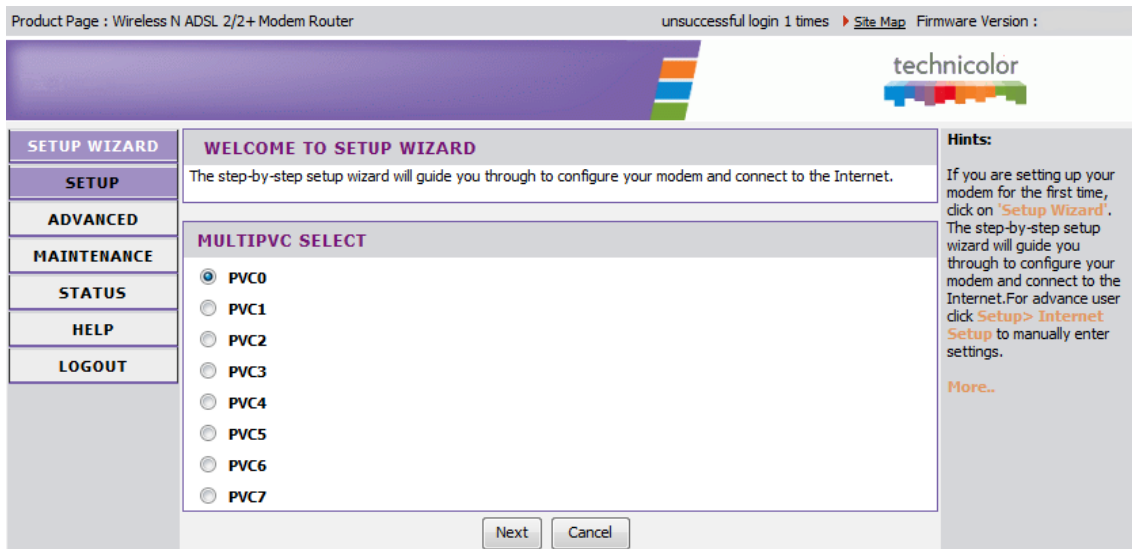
Product Page : Wireless N ADSL 2/2+ Modem Router

unsuccessful login 1 times Site Map Firmware Version :

technicolor

SETUP WIZARD
SETUP
ADVANCED
MAINTENANCE
STATUS
HELP
LOGOUT

WELCOME TO SETUP WIZARD

The step-by-step setup wizard will guide you through to configure your modem and connect to the Internet.

MULTIPVC SELECT

PVC0
PVC1
PVC2
PVC3
PVC4
PVC5
PVC6
PVC7

Next Cancel

Hints:

If you are setting up your modem for the first time, click on 'Setup Wizard'. The step-by-step setup wizard will guide you through to configure your modem and connect to the Internet.For advance user click Setup> Internet Setup to manually enter settings.

More..